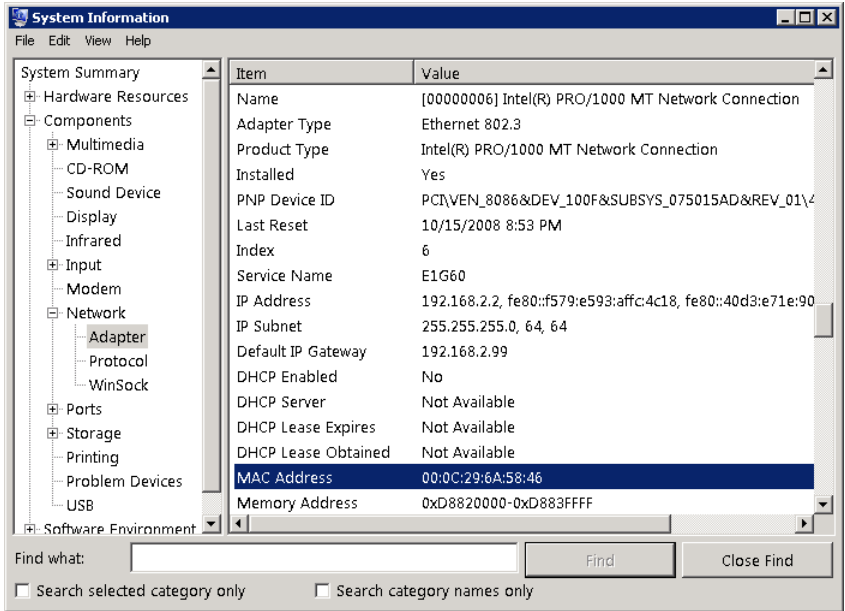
System Information

File Edit View Help

System Summary
Hardware Resources
Components
Multimedia
CD-ROM
Sound Device
Display
Infrared
Input
Modem
Network
Adapter
Protocol
WinSock
Ports
Storage
Printing
Problem Devices
USB
Software Environment

| Item | Value |
|---|---|
| Name | [00000006] Intel(R) PRO/1000 MT Network Connection |
| Adapter Type | Ethernet 802.3 |
| Product Type | Intel(R) PRO/1000 MT Network Connection |
| Installed | Yes |
| PNP Device ID | PCI\VEN_8086&DEV_100F&SUBSYS_075015AD&REV_01\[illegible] |
| Last Reset | 10/15/2008 8:53 PM |
| Index | 6 |
| Service Name | E1G60 |
| IP Address | 192.168.2.2, fe80::f579:e593:affc:4c18, fe80::40d3:e71e:90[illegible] |
| IP Subnet | 255.255.255.0, 64, 64 |
| Default IP Gateway | 192.168.2.99 |
| DHCP Enabled | No |
| DHCP Server | Not Available |
| DHCP Lease Expires | Not Available |
| DHCP Lease Obtained | Not Available |
| MAC Address | 00:0C:29:6A:58:46 |
| Memory Address | 0xD8820000-0xD883FFFF |

Find what:
Find
Close Find
Search selected category only
Search category names only